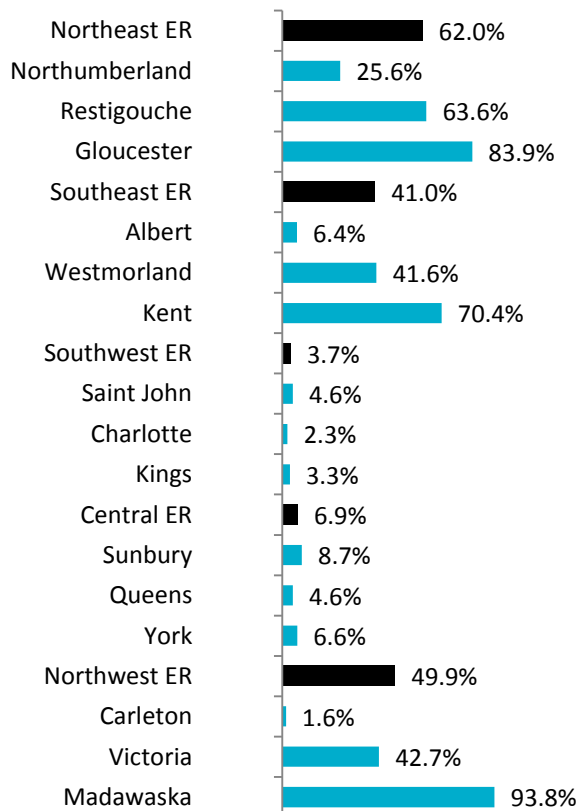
| Region | Value |
|---|---|
| Northeast ER | 62.0% |
| Northumberland | 25.6% |
| Restigouche | 63.6% |
| Gloucester | 83.9% |
| Southeast ER | 41.0% |
| Albert | 6.4% |
| Westmorland | 41.6% |
| Kent | 70.4% |
| Southwest ER | 3.7% |
| Saint John | 4.6% |
| Charlotte | 2.3% |
| Kings | 3.3% |
| Central ER | 6.9% |
| Sunbury | 8.7% |
| Queens | 4.6% |
| York | 6.6% |
| Northwest ER | 49.9% |
| Carleton | 1.6% |
| Victoria | 42.7% |
| Madawaska | 93.8% |